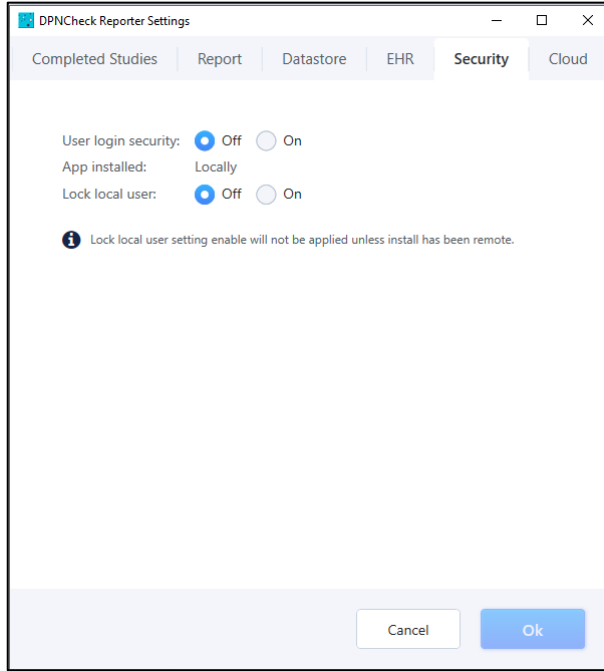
DPNCheck Reporter Settings

Completed Studies | Report | Datastore | EHR | Security | Cloud

User login security: Off On
App installed: Locally
Lock local user: Off On

Lock local user setting enable will not be applied unless install has been remote.

Cancel
Ok